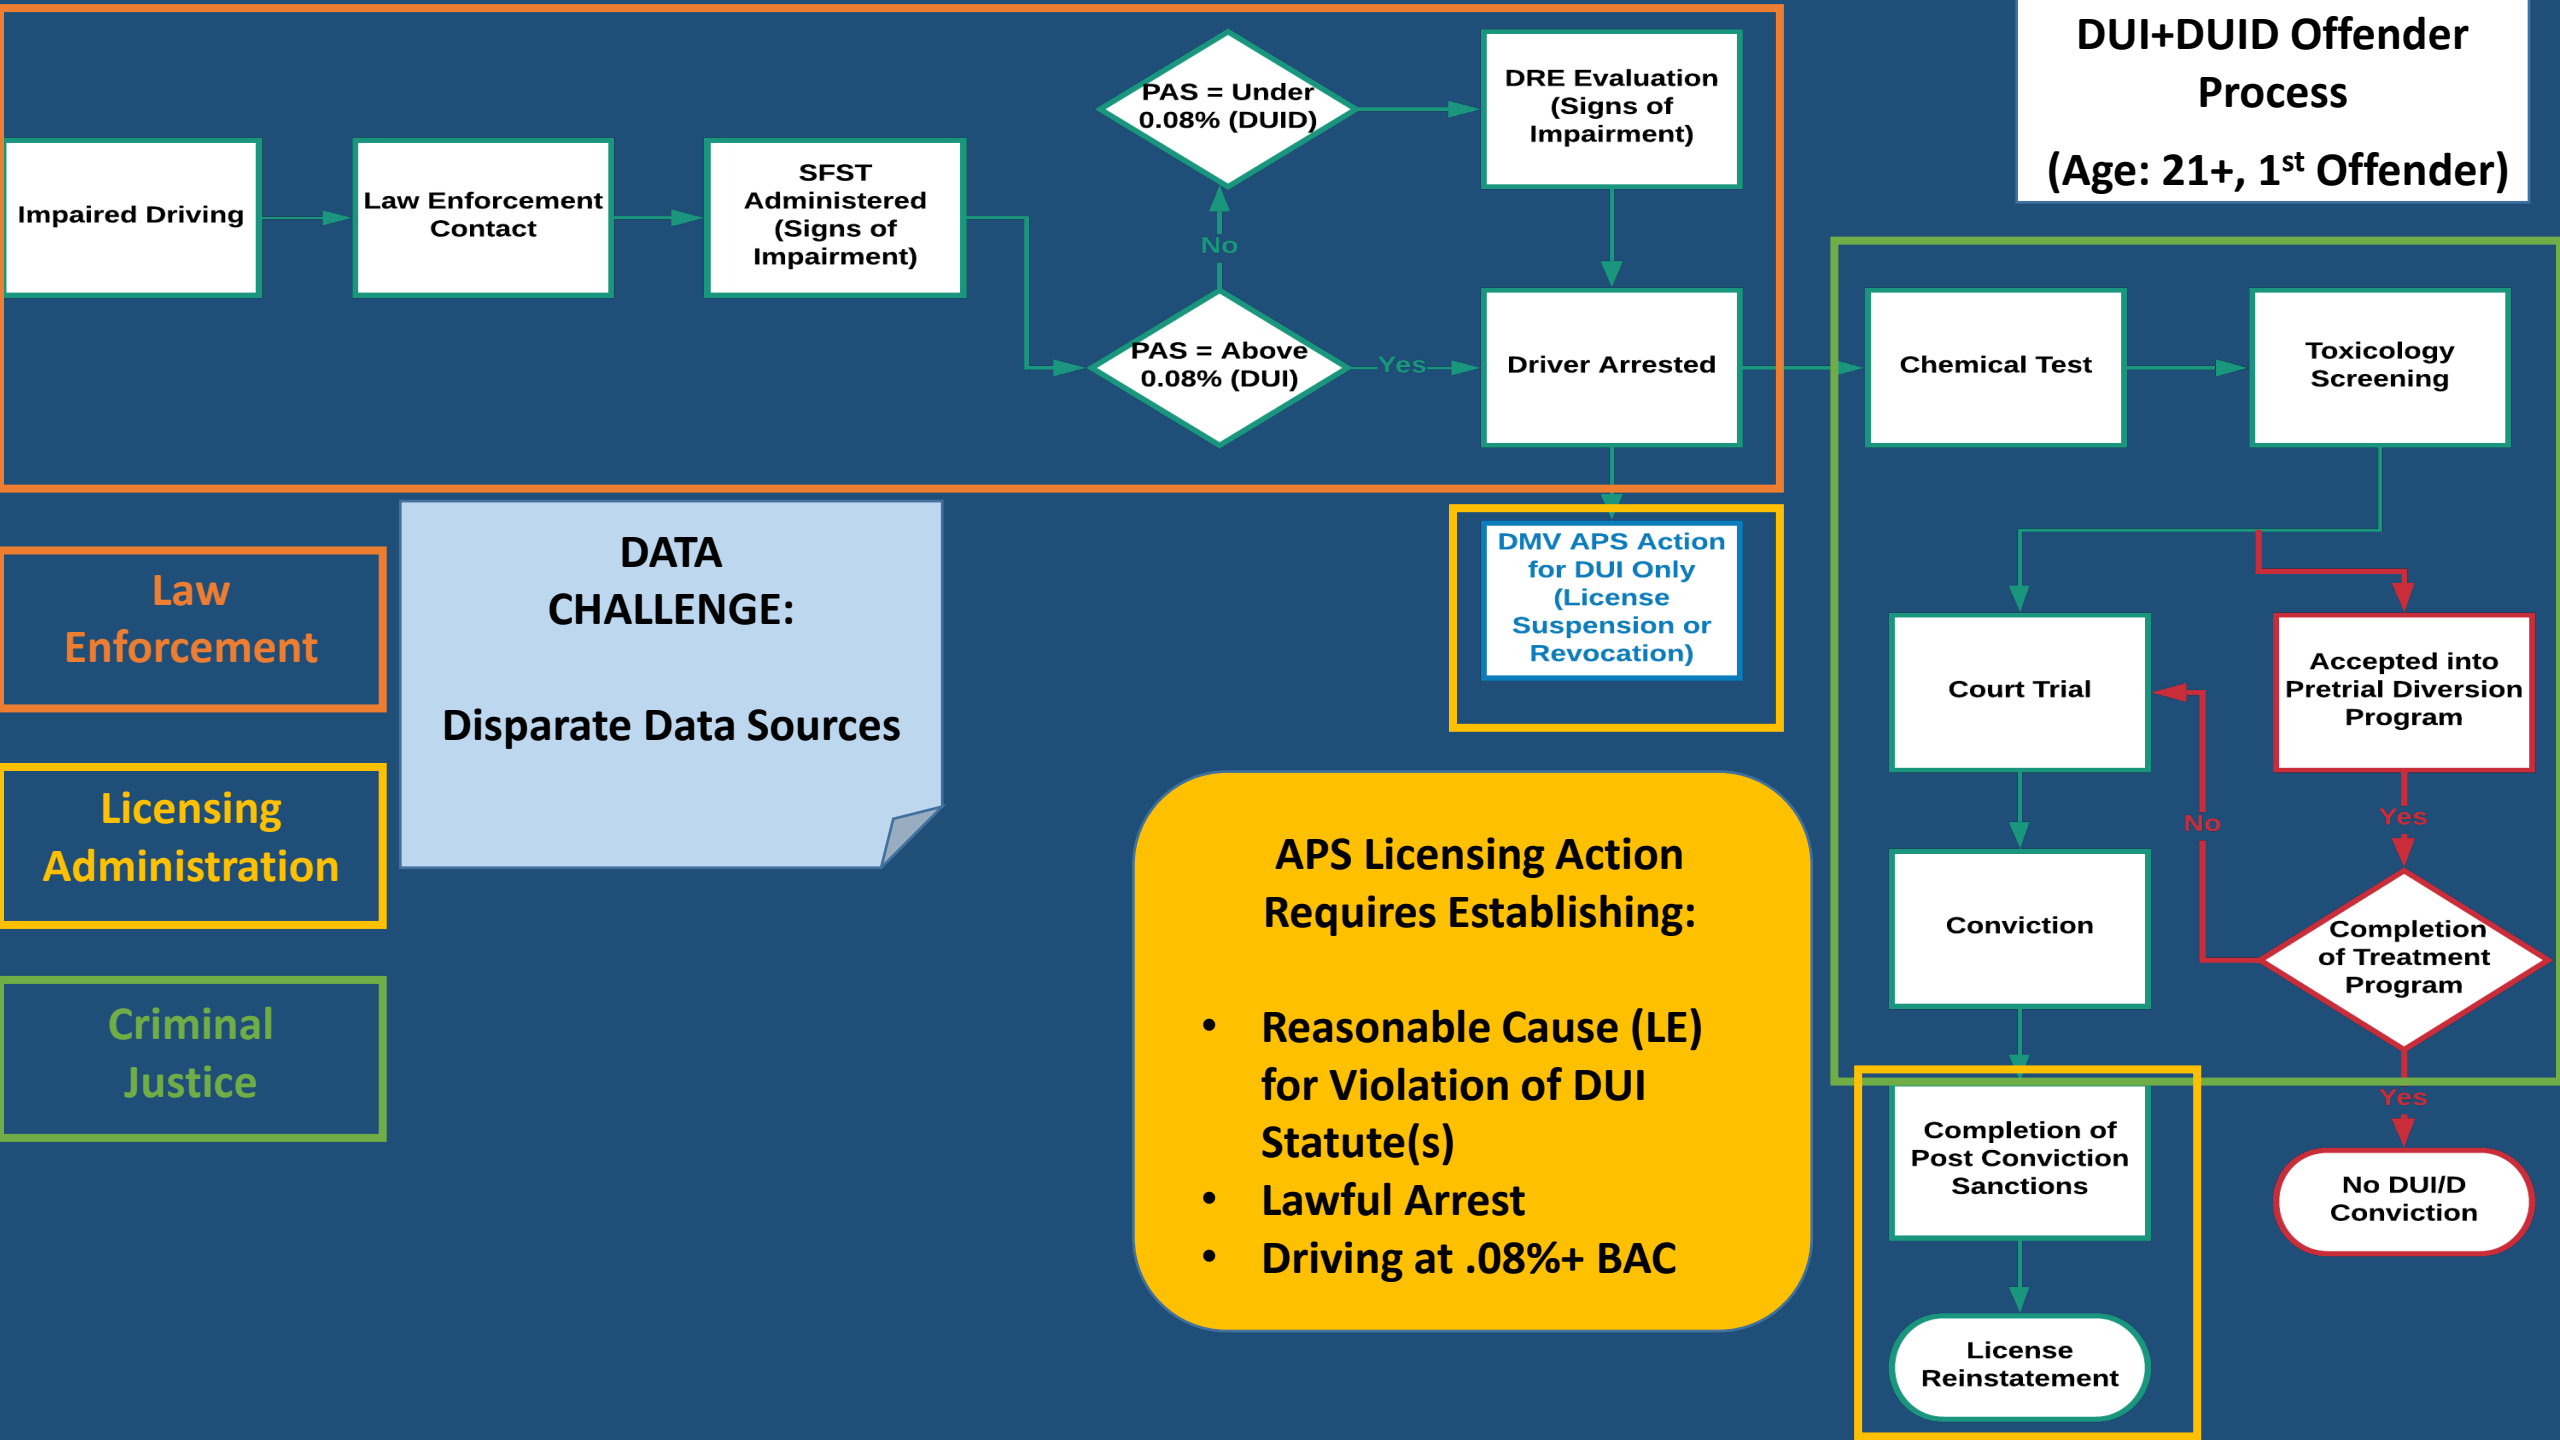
DUI+DUID Offender Process

(Age: 21+, 1$^{st}$ Offender)

Impaired Driving

Law Enforcement Contact

SFST Administered (Signs of Impairment)

PAS = Under 0.08% (DUID)

No

PAS = Above 0.08% (DUI)

Yes

DRE Evaluation (Signs of Impairment)

Driver Arrested

DMV APS Action for DUI Only (License Suspension or Revocation)

Chemical Test

Toxicology Screening

Court Trial

Accepted into Pretrial Diversion Program

Yes

No

Conviction

Completion of Treatment Program

Yes

Completion of Post Conviction Sanctions

No DUI/D Conviction

License Reinstatement

Law Enforcement

Licensing Administration

Criminal Justice

DATA CHALLENGE:

Disparate Data Sources

APS Licensing Action Requires Establishing:

• Reasonable Cause (LE) for Violation of DUI Statute(s)
• Lawful Arrest
• Driving at .08%+ BAC